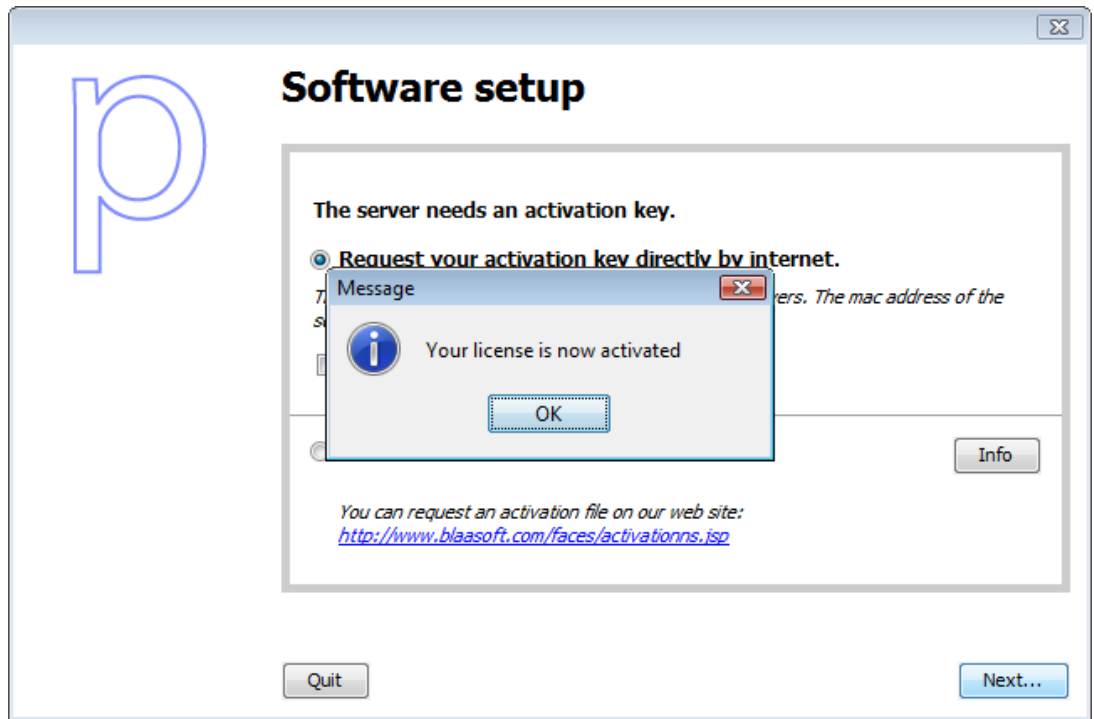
p

Software setup

The server needs an activation key.

Request your activation key directly by internet.

T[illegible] rers. The mac address of the s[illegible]

Message

Your license is now activated

OK

Info

You can request an activation file on our web site:
http://www.blaasoft.com/faces/activationns.jsp

Quit

Next...